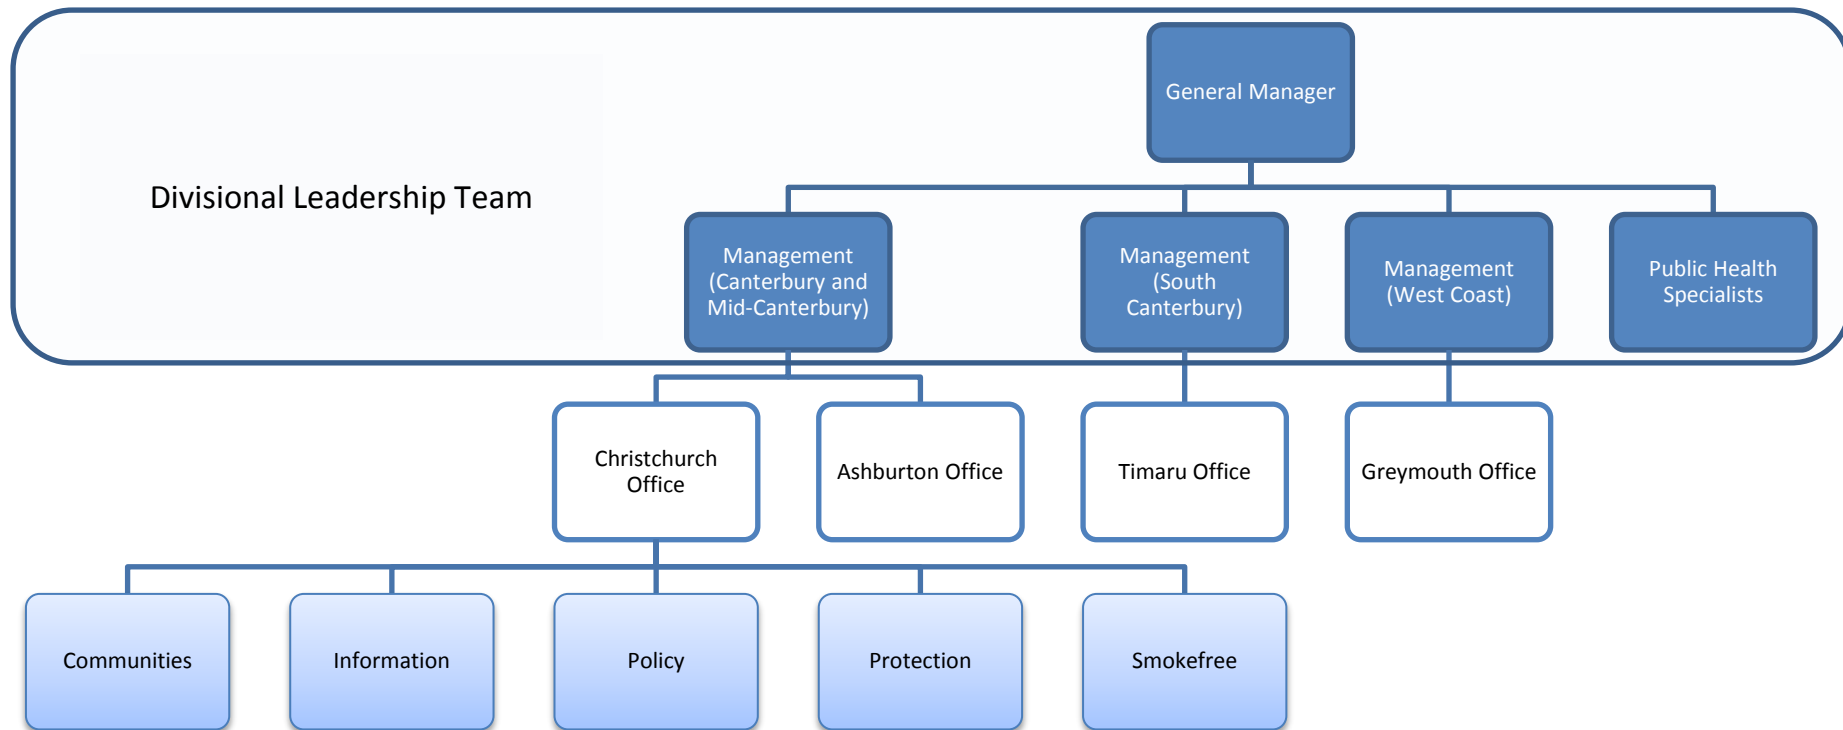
Divisional Leadership Team

General Manager

Management (Canterbury and Mid-Canterbury)

Management (South Canterbury)

Management (West Coast)

Public Health Specialists

Christchurch Office

Ashburton Office

Timaru Office

Greymouth Office

Communities

Information

Policy

Protection

Smokefree